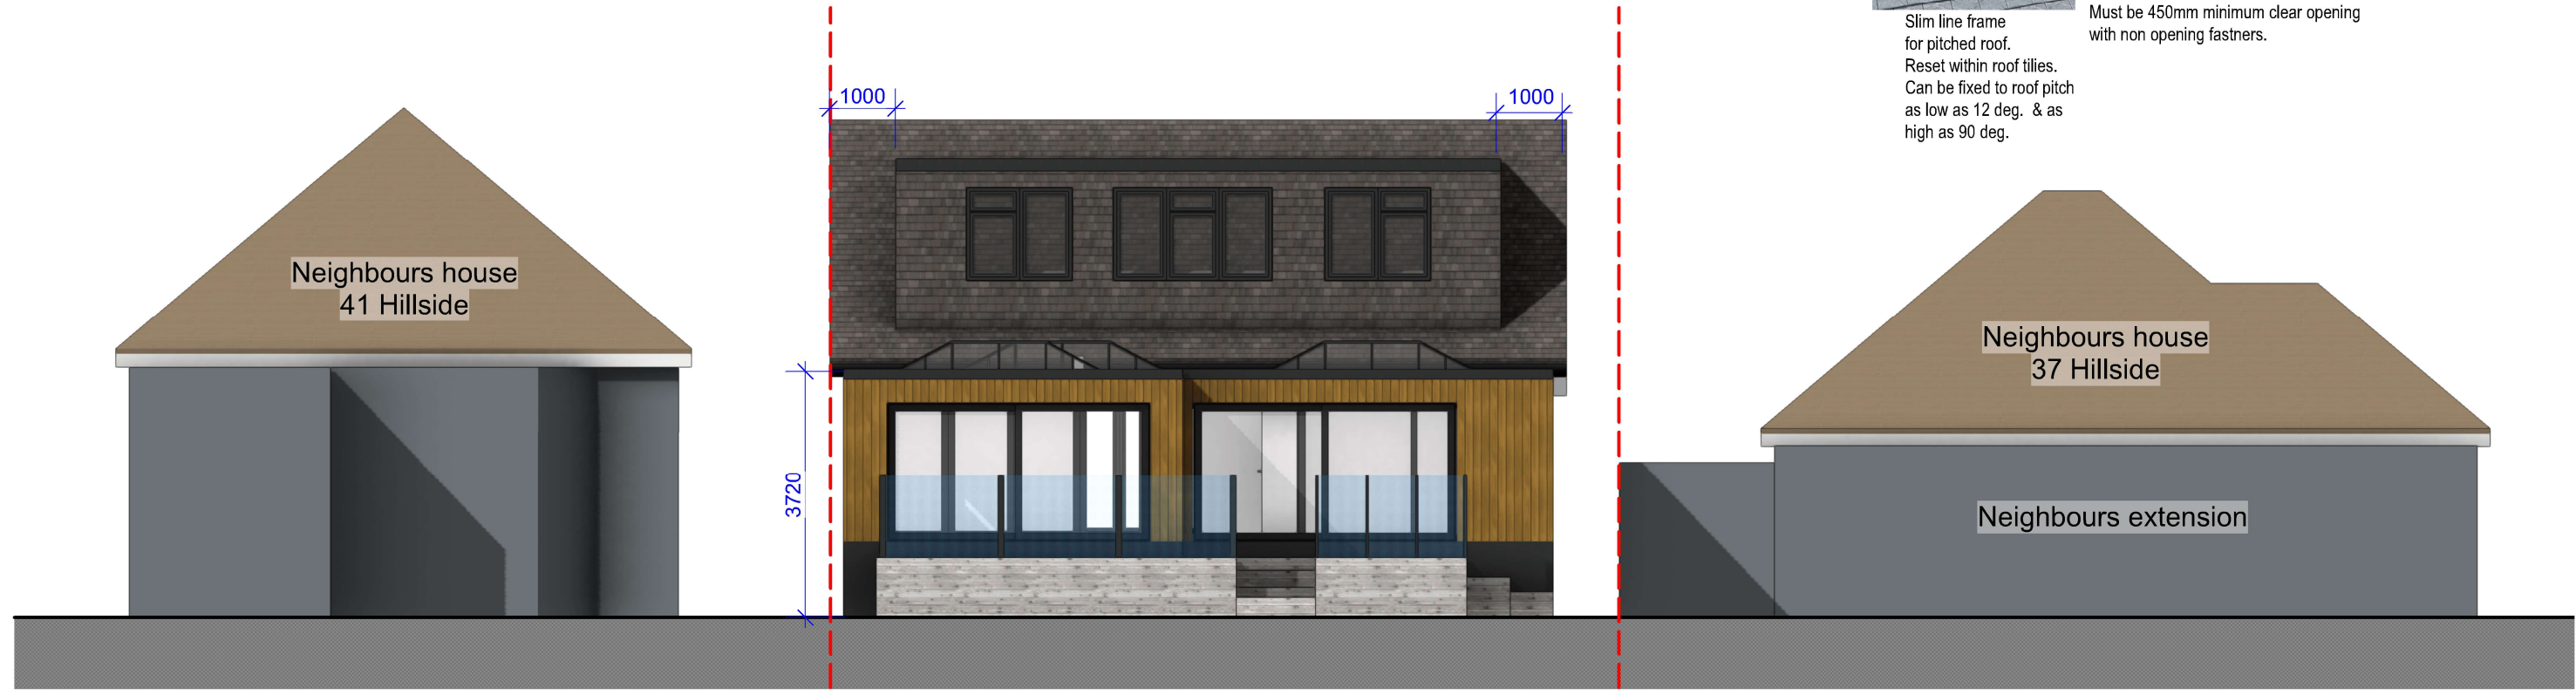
Slim line frame for pitched roof. Reset within roof tilies. Can be fixed to roof pitch as low as 12 deg. & as high as 90 deg.

Must be 450mm minimum clear opening with non opening fastners.

1000

1000

Neighbours house 41 Hillside

3720

Neighbours house 37 Hillside

Neighbours extension